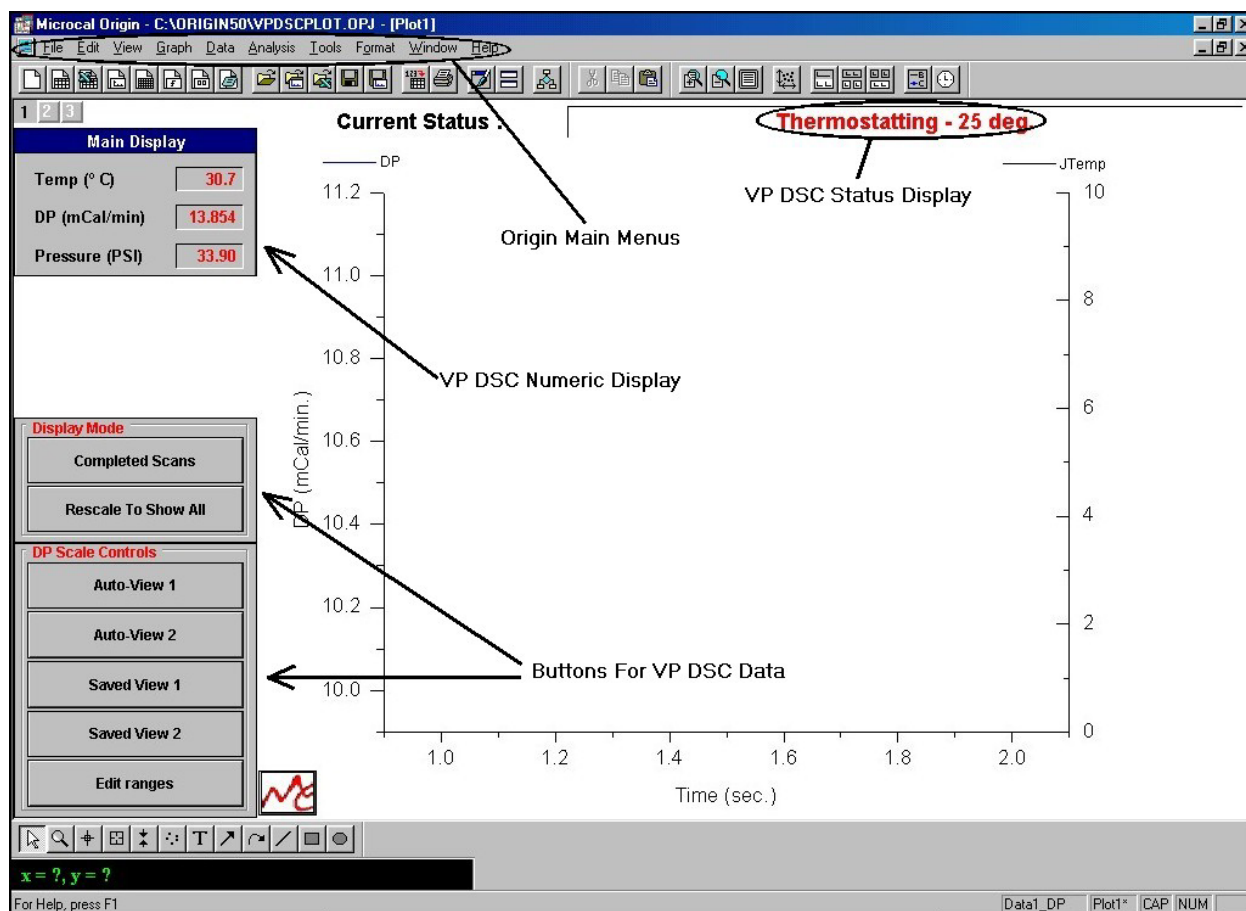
Microcal Origin - C:\ORIGIN50\VPDSCPLOT.OPJ - [Plot1]

File Edit View Graph Data Analysis Tools Format Window Help

1 2 3

Main Display

Temp (° C) 30.7

DP (mCal/min) 13.854

Pressure (PSI) 33.90

Current Status :

Thermostatting - 25 deg.

VP DSC Status Display

Origin Main Menus

VP DSC Numeric Display

Display Mode

Completed Scans

Rescale To Show All

DP Scale Controls

Auto-View 1

Auto-View 2

Saved View 1

Saved View 2

Edit ranges

Buttons For VP DSC Data

DP

JTemp

DP (mCal/min.)

11.2
11.0
10.8
10.6
10.4
10.2
10.0

10
8
6
4
2
0

1.0 1.2 1.4 1.6 1.8 2.0

Time (sec.)

x = ?, y = ?

For Help, press F1

Data1_DP Plot1* CAP NUM